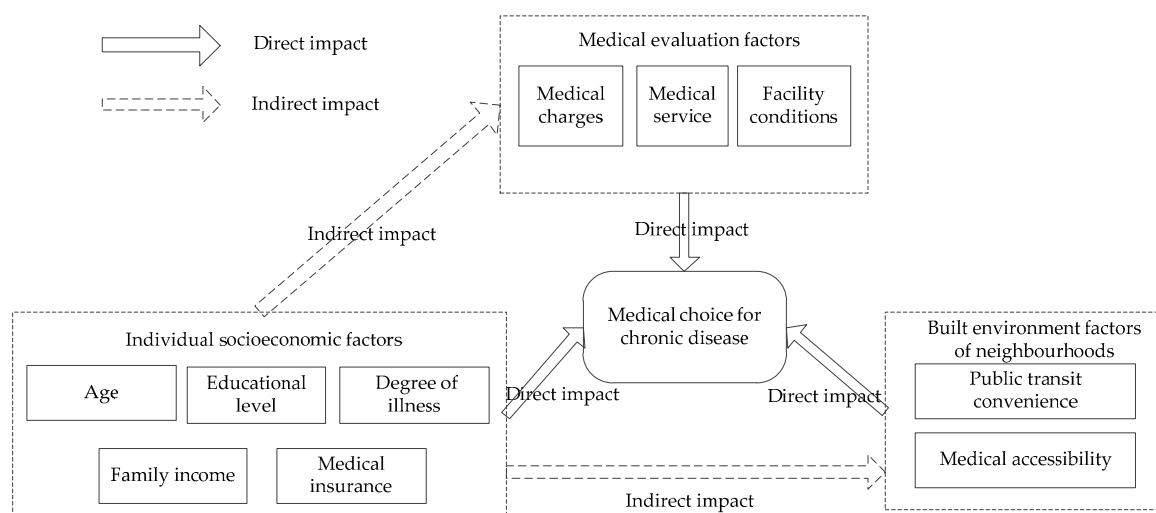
Direct impact

Indirect impact

Medical evaluation factors

Medical charges

Medical service

Facility conditions

Indirect impact

Direct impact

Medical choice for chronic disease

Individual socioeconomic factors

Age

Educational level

Degree of illness

Family income

Medical insurance

Direct impact

Direct impact

Built environment factors of neighbourhoods

Public transit convenience

Medical accessibility

Indirect impact